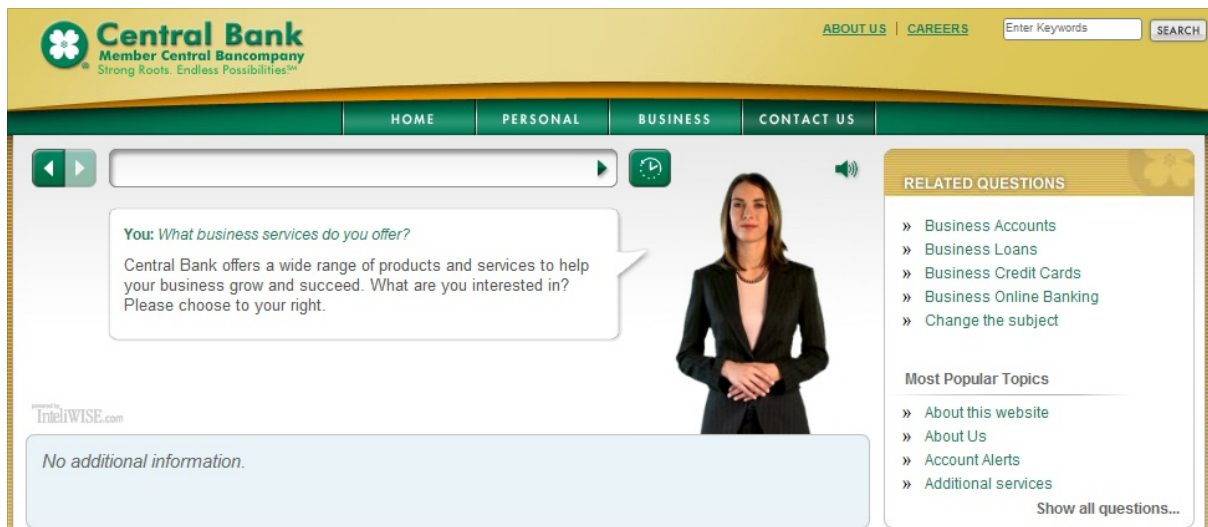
Central Bank
Member Central Bancompany
Strong Roots. Endless Possibilities℠

ABOUT US | CAREERS
Enter Keywords
SEARCH

HOME
PERSONAL
BUSINESS
CONTACT US

You: What business services do you offer?

Central Bank offers a wide range of products and services to help your business grow and succeed. What are you interested in? Please choose to your right.

powered by IntelliWISE.com

No additional information.

RELATED QUESTIONS

» Business Accounts
» Business Loans
» Business Credit Cards
» Business Online Banking
» Change the subject

Most Popular Topics

» About this website
» About Us
» Account Alerts
» Additional services

Show all questions...